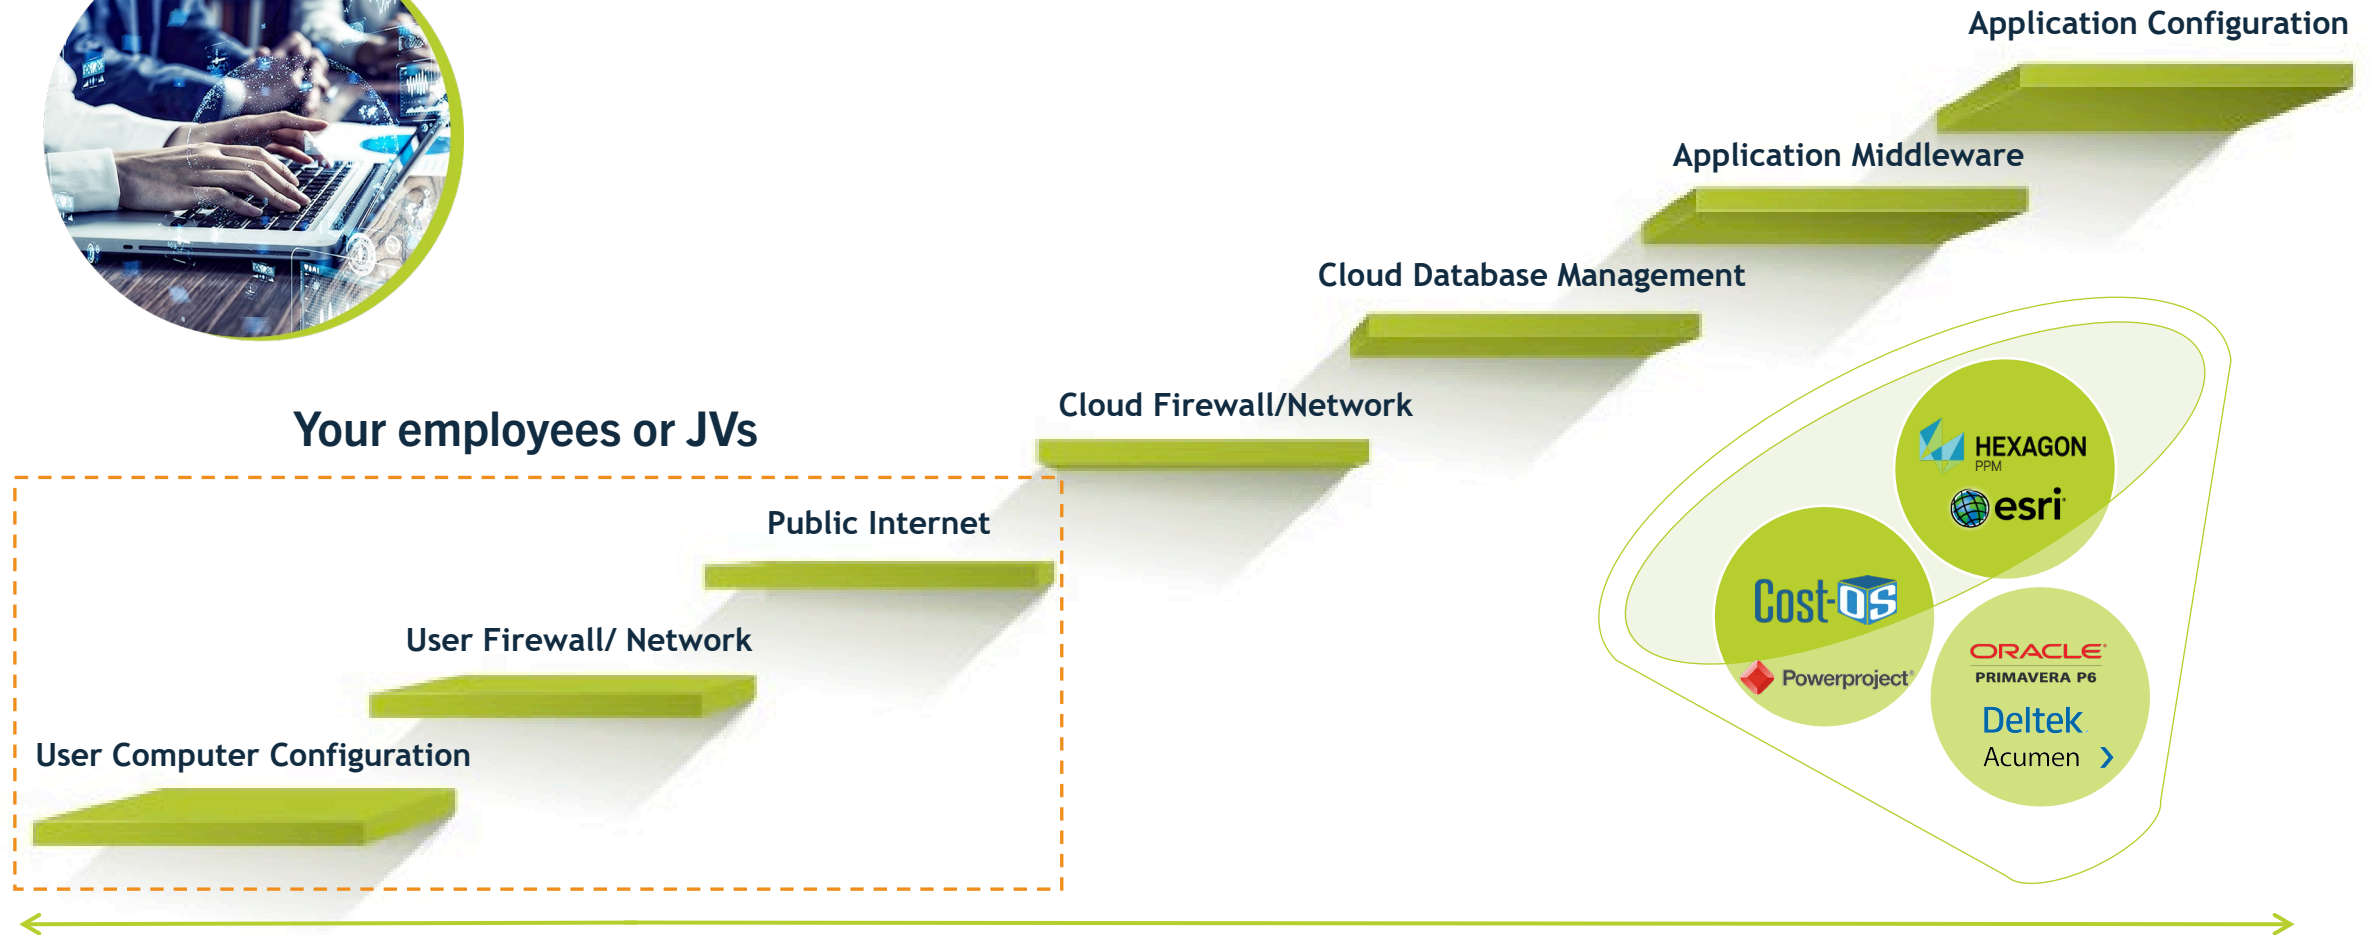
Application Configuration

Application Middleware

Cloud Database Management

Cloud Firewall/Network

Your employees or JVs

Public Internet

User Firewall/ Network

User Computer Configuration

HEXAGON
PPM

esri

Cost-OS

Powerproject

ORACLE
PRIMAVERA P6

Deltek
Acumen